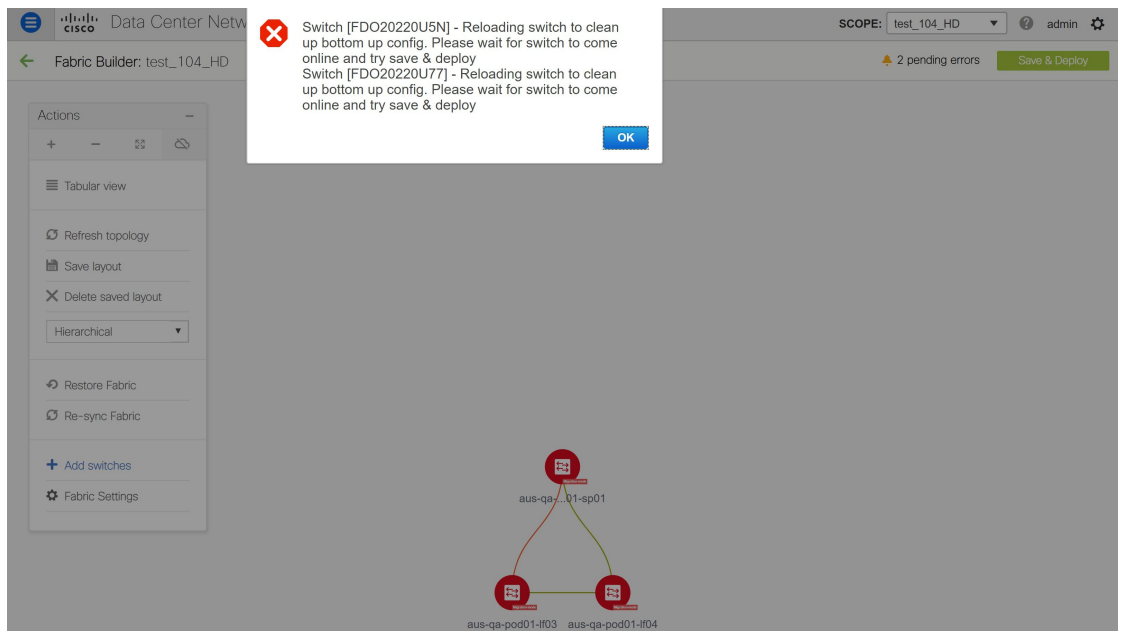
cisco Data Center Netw

SCOPE: test_104_HD admin

Fabric Builder: test_104_HD

2 pending errors Save & Deploy

Switch [FDO20220U5N] - Reloading switch to clean up bottom up config. Please wait for switch to come online and try save & deploy
Switch [FDO20220U77] - Reloading switch to clean up bottom up config. Please wait for switch to come online and try save & deploy

OK

Actions

Tabular view

Refresh topology

Save layout

Delete saved layout

Hierarchical

Restore Fabric

Re-sync Fabric

Add switches

Fabric Settings

aus-qa-...01-sp01

aus-qa-pod01-lf03 aus-qa-pod01-lf04